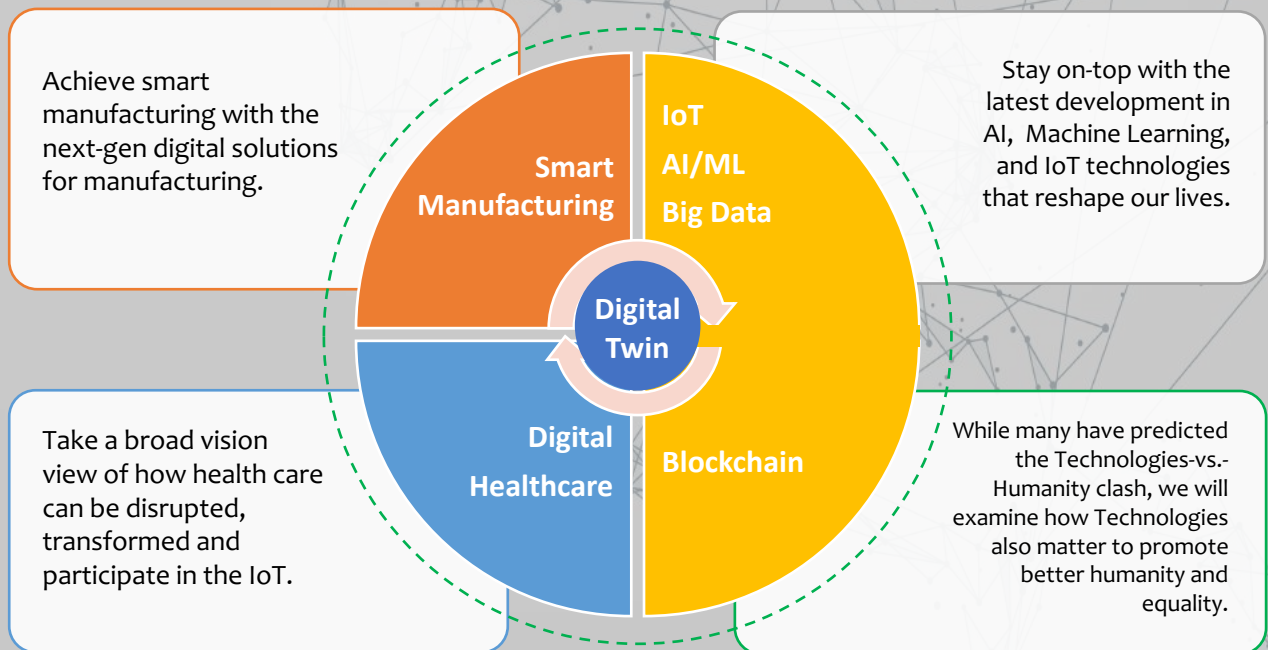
Achieve smart manufacturing with the next-gen digital solutions for manufacturing.

Smart Manufacturing

IoT
AI/ML
Big Data

Stay on-top with the latest development in AI, Machine Learning, and IoT technologies that reshape our lives.

Digital Twin

Take a broad vision view of how health care can be disrupted, transformed and participate in the IoT.

Digital Healthcare

Blockchain

While many have predicted the Technologies-vs.-Humanity clash, we will examine how Technologies also matter to promote better humanity and equality.